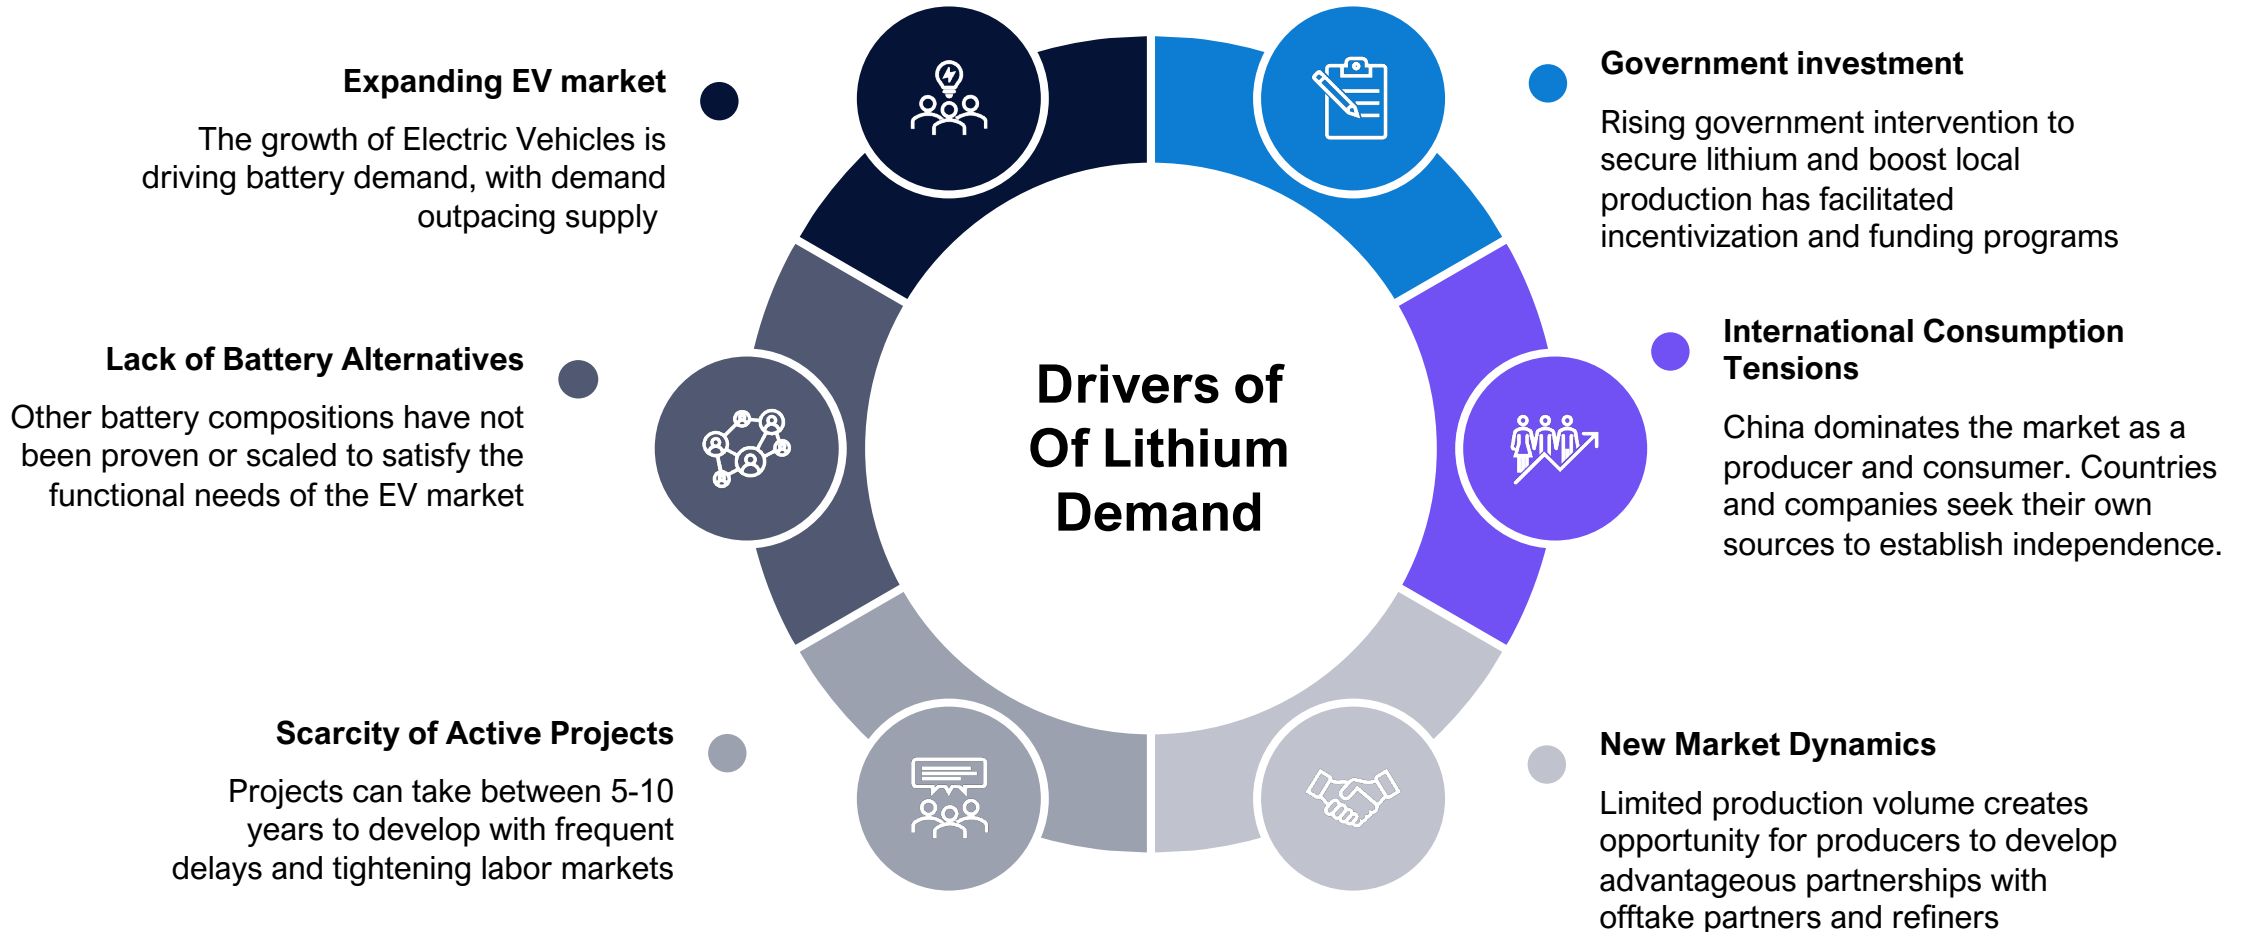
Expanding EV market

The growth of Electric Vehicles is driving battery demand, with demand outpacing supply

Government investment

Rising government intervention to secure lithium and boost local production has facilitated incentivization and funding programs

Lack of Battery Alternatives

Other battery compositions have not been proven or scaled to satisfy the functional needs of the EV market

Drivers of Of Lithium Demand

International Consumption Tensions

China dominates the market as a producer and consumer. Countries and companies seek their own sources to establish independence.

Scarcity of Active Projects

Projects can take between 5-10 years to develop with frequent delays and tightening labor markets

New Market Dynamics

Limited production volume creates opportunity for producers to develop advantageous partnerships with offtake partners and refiners